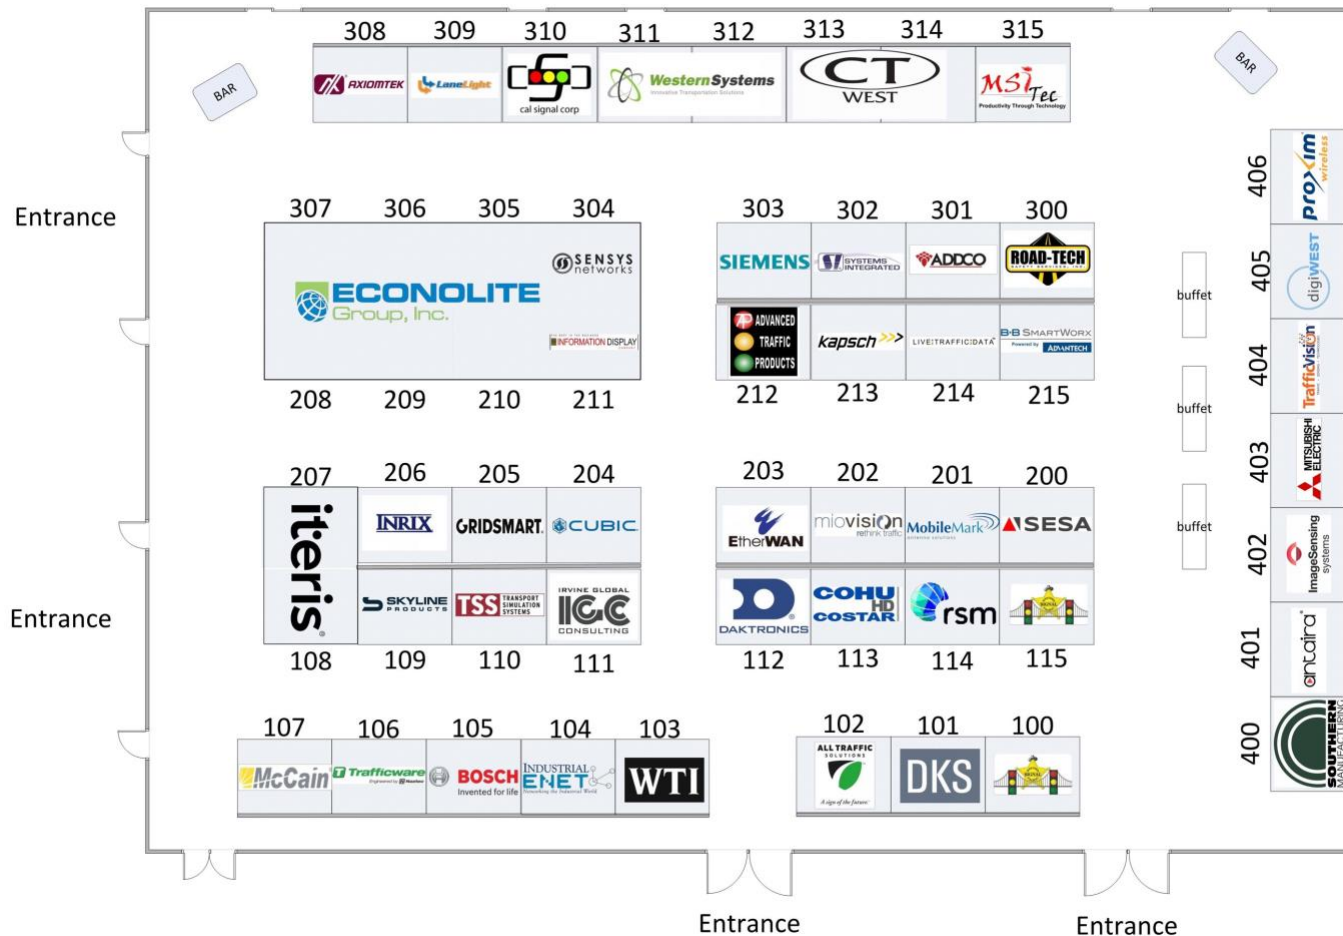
308 309 310 311 312 313 314 315

AXIOMTEK LaneLight cal signal corp Western Systems Innovative Transportation Solutions CT WEST MSI Tec Productivity Through Technology

BAR

BAR

Entrance

307 306 305 304

ECONOLITE Group, Inc.

SENSYS networks

INFORMATION DISPLAY

208 209 210 211

303 302 301 300

SIEMENS SYSTEMS INTEGRATED ADDCO ROAD-TECH

ADVANCED TRAFFIC PRODUCTS kapsch LIVE TRAFFIC DATA B-B SMARTWORX Powered by ADVANTECH

212 213 214 215

buffet

buffet

buffet

406 Proxim wireless

405 digiWEST

404 Trafficvision

403 MITSUBISHI ELECTRIC

402 ImageSensing systems

401 antaira

400 SOUTHERN MANUFACTURING

207 206 205 204

iteris INRIX GRIDSMART CUBIC

SKYLINE PRODUCTS TSS TRANSPORT SIMULATION SYSTEMS IRVINE GLOBAL IGC CONSULTING

108 109 110 111

203 202 201 200

EtherWAN miovision rethink traffic MobileMark SESA

DAKTRONICS COHU HD COSTAR rsm

112 113 114 115

Entrance

107 106 105 104 103

McCain Trafficware BOSCH Invented for life INDUSTRIAL ENET WTI

102 101 100

ALL TRAFFIC SOLUTIONS DKS

Entrance

Entrance